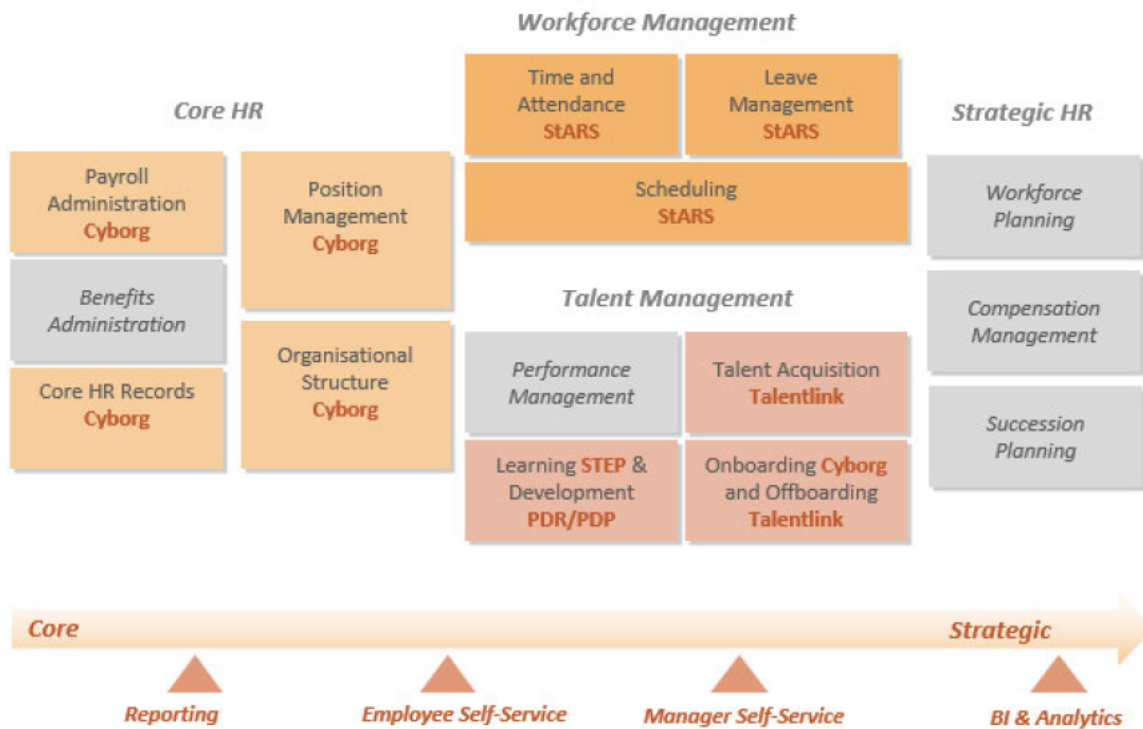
Workforce Management

Core HR

Time and Attendance StARS

Leave Management StARS

Strategic HR

Payroll Administration Cyborg

Position Management Cyborg

Scheduling StARS

Workforce Planning

Benefits Administration

Talent Management

Compensation Management

Core HR Records Cyborg

Organisational Structure Cyborg

Performance Management

Talent Acquisition Talentlink

Succession Planning

Learning STEP & Development PDR/PDP

Onboarding Cyborg and Offboarding Talentlink

Core

Strategic

Reporting

Employee Self-Service

Manager Self-Service

BI & Analytics